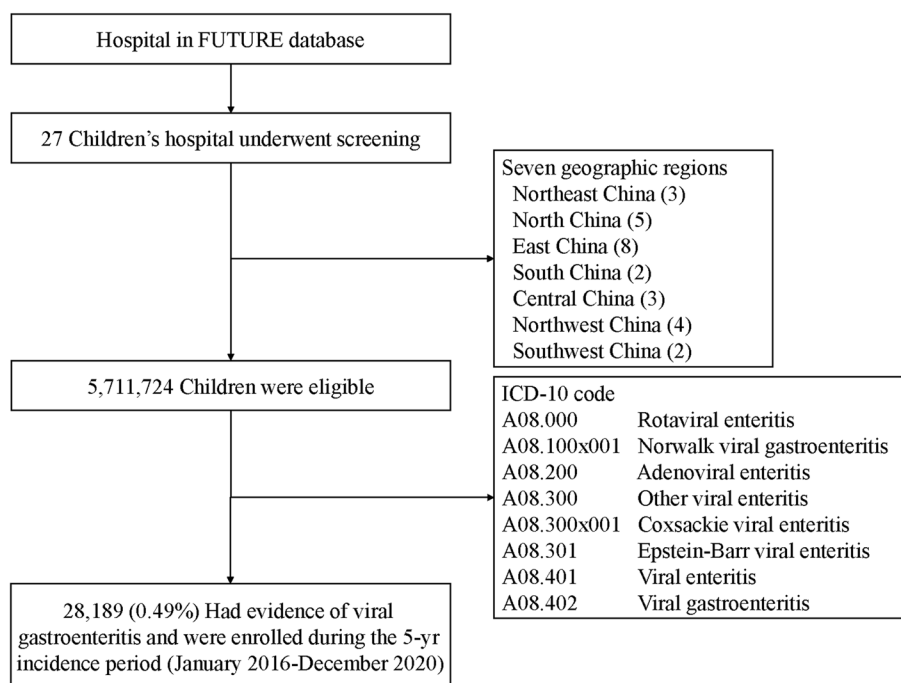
Hospital in FUTURE database

27 Children’s hospital underwent screening

Seven geographic regions
Northeast China (3)
North China (5)
East China (8)
South China (2)
Central China (3)
Northwest China (4)
Southwest China (2)

5,711,724 Children were eligible

ICD-10 code

| | |
|---|---|
| A08.000 | Rotaviral enteritis |
| A08.100x001 | Norwalk viral gastroenteritis |
| A08.200 | Adenoviral enteritis |
| A08.300 | Other viral enteritis |
| A08.300x001 | Coxsackie viral enteritis |
| A08.301 | Epstein-Barr viral enteritis |
| A08.401 | Viral enteritis |
| A08.402 | Viral gastroenteritis |

28,189 (0.49%) Had evidence of viral gastroenteritis and were enrolled during the 5-yr incidence period (January 2016-December 2020)